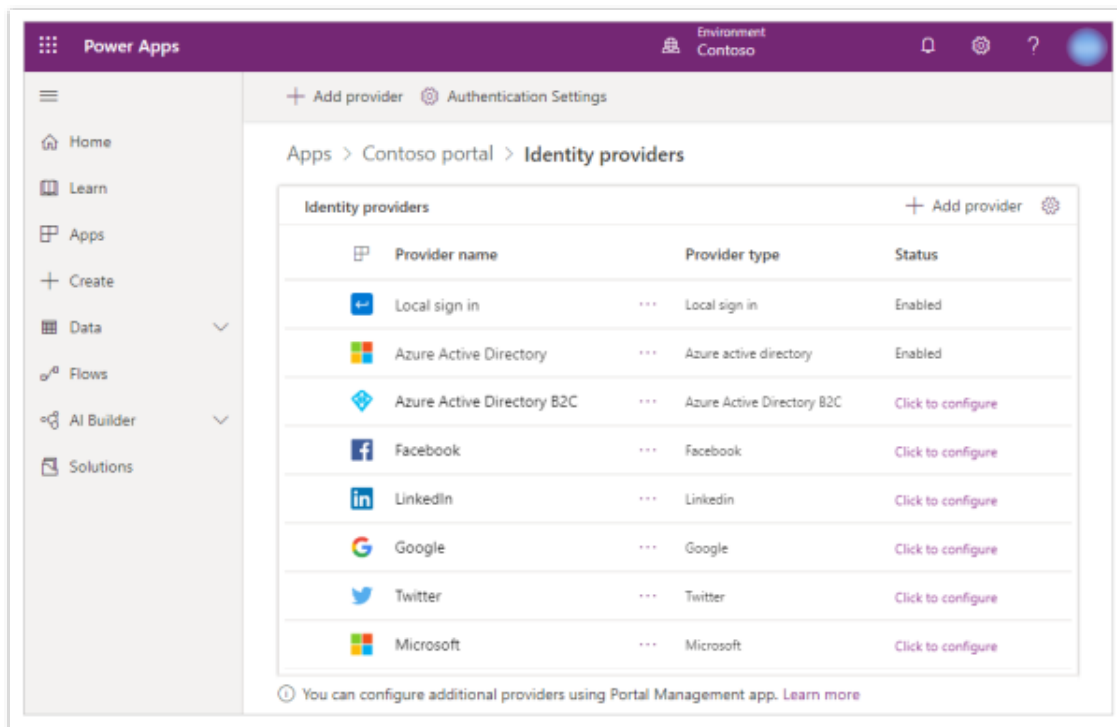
Power Apps

Environment
Contoso

?

Home
Learn
Apps
Create
Data
Flows
AI Builder
Solutions

Add provider
Authentication Settings

Apps > Contoso portal > Identity providers

Identity providers
Add provider

| Provider name | | Provider type | Status |
|---|---|---|---|
| Local sign in | ··· | Local sign in | Enabled |
| Azure Active Directory | ··· | Azure active directory | Enabled |
| Azure Active Directory B2C | ··· | Azure Active Directory B2C | Click to configure |
| Facebook | ··· | Facebook | Click to configure |
| LinkedIn | ··· | Linkedin | Click to configure |
| Google | ··· | Google | Click to configure |
| Twitter | ··· | Twitter | Click to configure |
| Microsoft | ··· | Microsoft | Click to configure |

You can configure additional providers using Portal Management app. Learn more